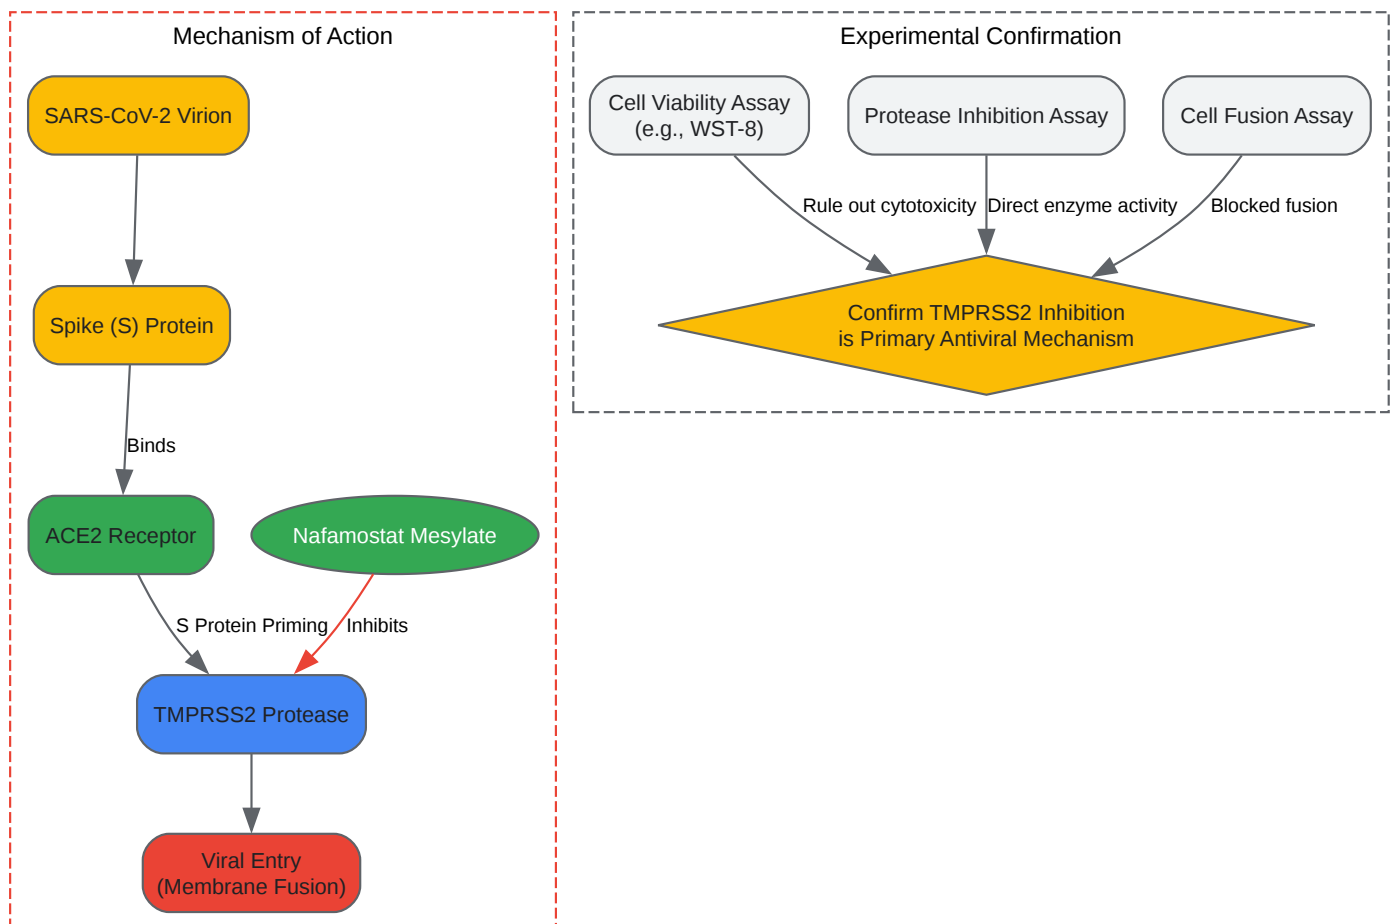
Mechanism of Action

SARS-CoV-2 Virion

Spike (S) Protein

Binds

ACE2 Receptor

Nafamostat Mesylate

S Protein Priming

Inhibits

TMPRSS2 Protease

Viral Entry
(Membrane Fusion)

Experimental Confirmation

Cell Viability Assay
(e.g., WST-8)

Protease Inhibition Assay

Cell Fusion Assay

Rule out cytotoxicity

Direct enzyme activity

Blocked fusion

Confirm TMPRSS2 Inhibition
is Primary Antiviral Mechanism